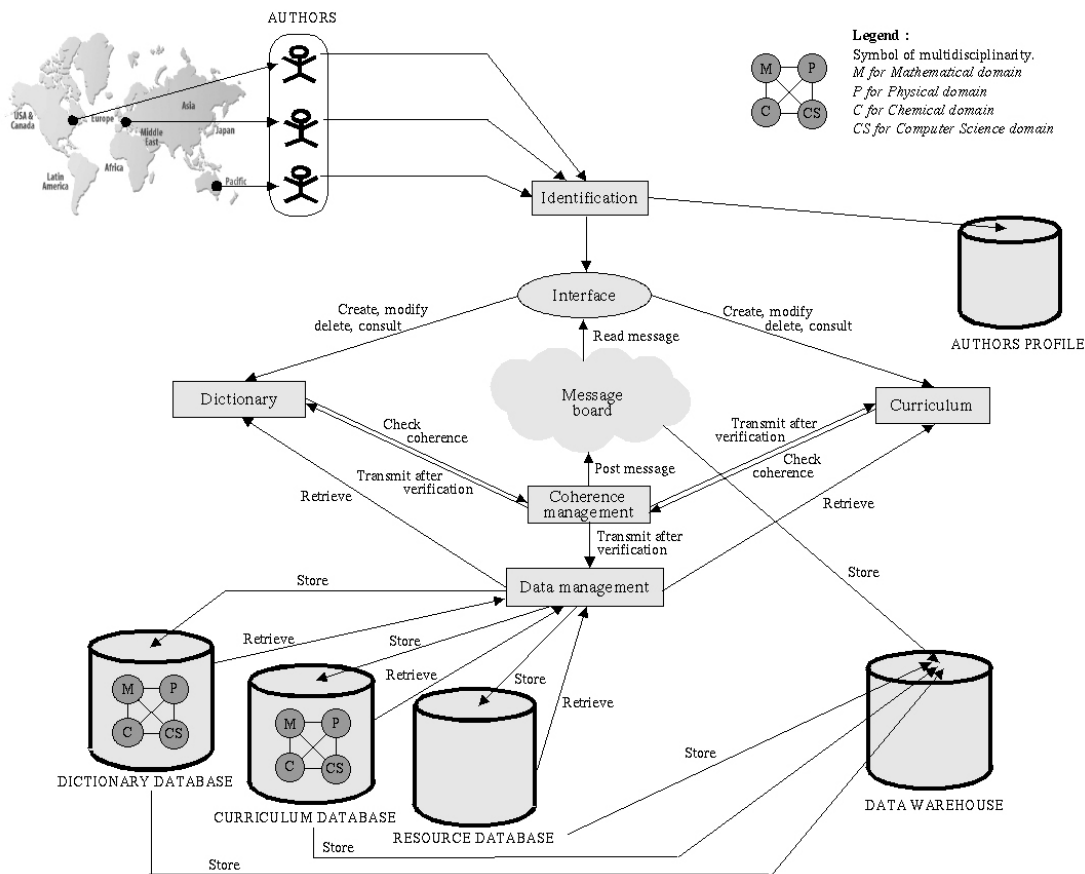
AUTHORS

USA & Canada
Europe
Asia
Middle East
Japan
Latin America
Africa
Pacific

Legend :
Symbol of multidisciplinarity.
M for Mathematical domain
P for Physical domain
C for Chemical domain
CS for Computer Science domain

M P C CS

Identification

AUTHORS PROFILE

Interface

Create, modify delete, consult

Create, modify delete, consult

Read message

Message board

Dictionary

Curriculum

Check coherence

Transmit after verification

Transmit after verification

Check coherence

Retrieve

Post message

Retrieve

Coherence management

Transmit after verification

Store

Data management

Store

Retrieve

Store

Retrieve

Store

Retrieve

M P C CS

M P C CS

Store

DICTIONARY DATABASE

CURRICULUM DATABASE

RESOURCE DATABASE

DATA WAREHOUSE

Store

Store